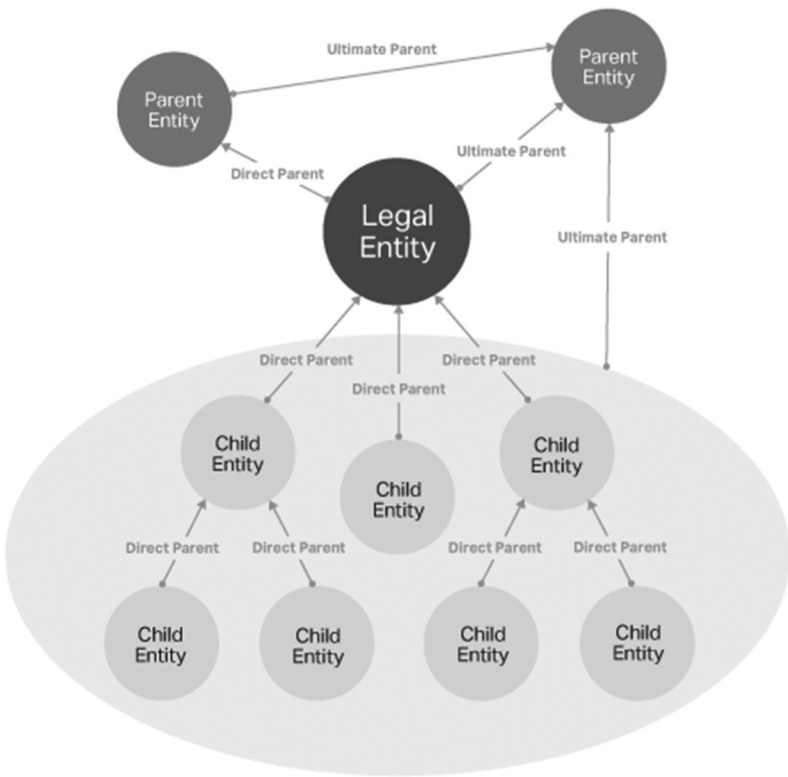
Ultimate Parent

Parent Entity

Parent Entity

Ultimate Parent

Direct Parent

Legal Entity

Ultimate Parent

Direct Parent

Direct Parent

Direct Parent

Child Entity

Child Entity

Child Entity

Direct Parent

Direct Parent

Direct Parent

Direct Parent

Child Entity

Child Entity

Child Entity

Child Entity